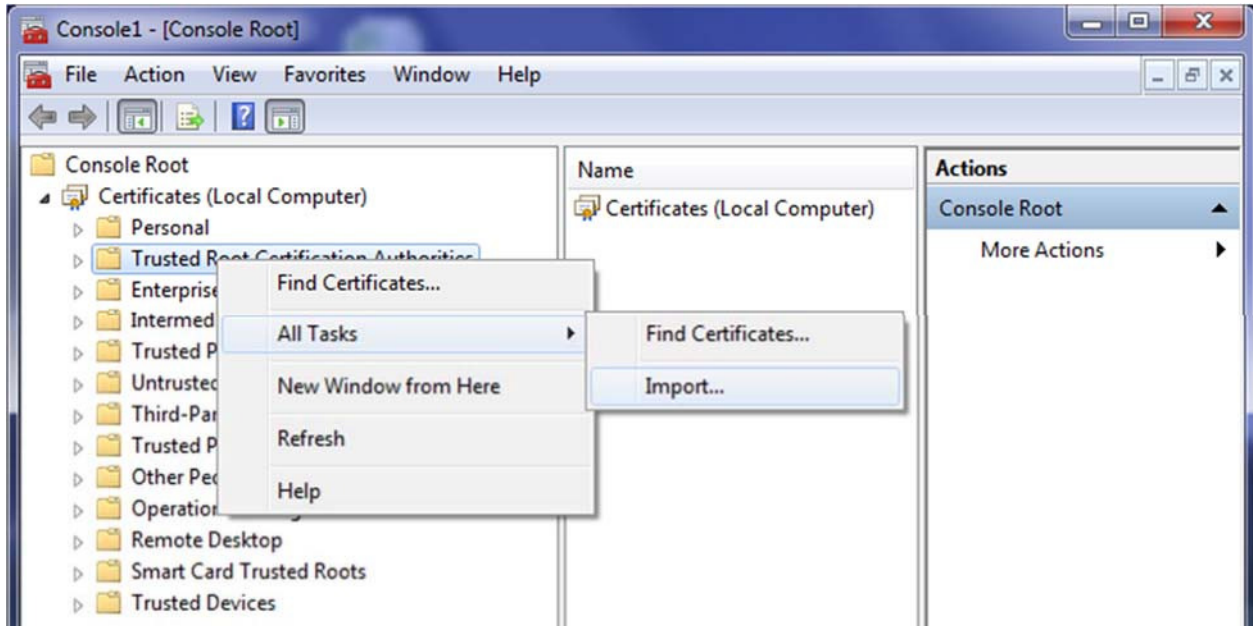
Console1 - [Console Root]

File Action View Favorites Window Help

Console Root
Certificates (Local Computer)
Personal
Trusted Root Certification Authorities
Enterprise
Intermed
Trusted P
Untrustec
Third-Par
Trusted P
Other Pe
Operation
Remote Desktop
Smart Card Trusted Roots
Trusted Devices

Find Certificates...
All Tasks
New Window from Here
Refresh
Help

Find Certificates...
Import...

Name
Certificates (Local Computer)

Actions
Console Root
More Actions